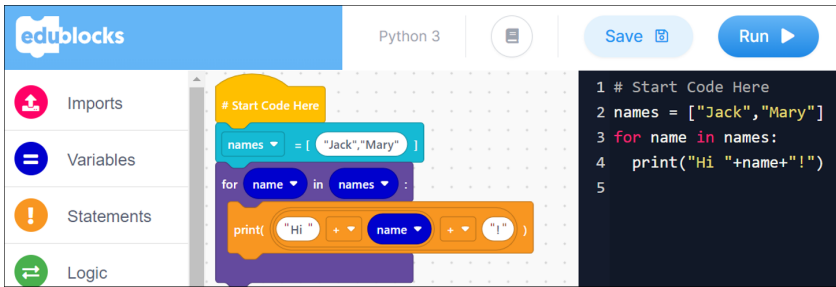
edublocks

Python 3

Save

Run

Imports

Variables

Statements

Logic

# Start Code Here

names = [ "Jack","Mary" ]

for name in names :

print( "Hi " + name + "!" )

1 # Start Code Here
2 names = ["Jack","Mary"]
3 for name in names:
4 print("Hi "+name+"!")
5